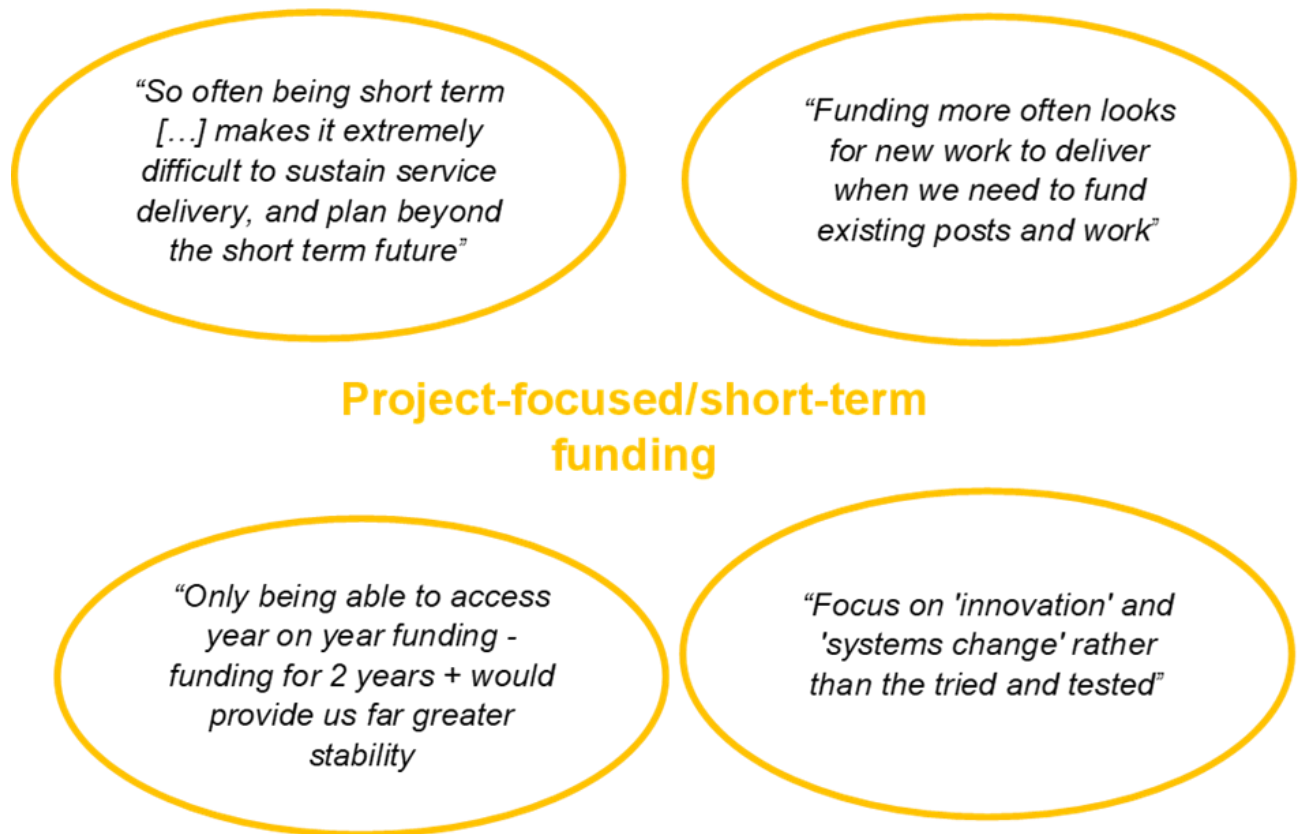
“So often being short term […] makes it extremely difficult to sustain service delivery, and plan beyond the short term future”

“Funding more often looks for new work to deliver when we need to fund existing posts and work”

Project-focused/short-term funding

“Only being able to access year on year funding - funding for 2 years + would provide us far greater stability

“Focus on 'innovation' and 'systems change' rather than the tried and tested”